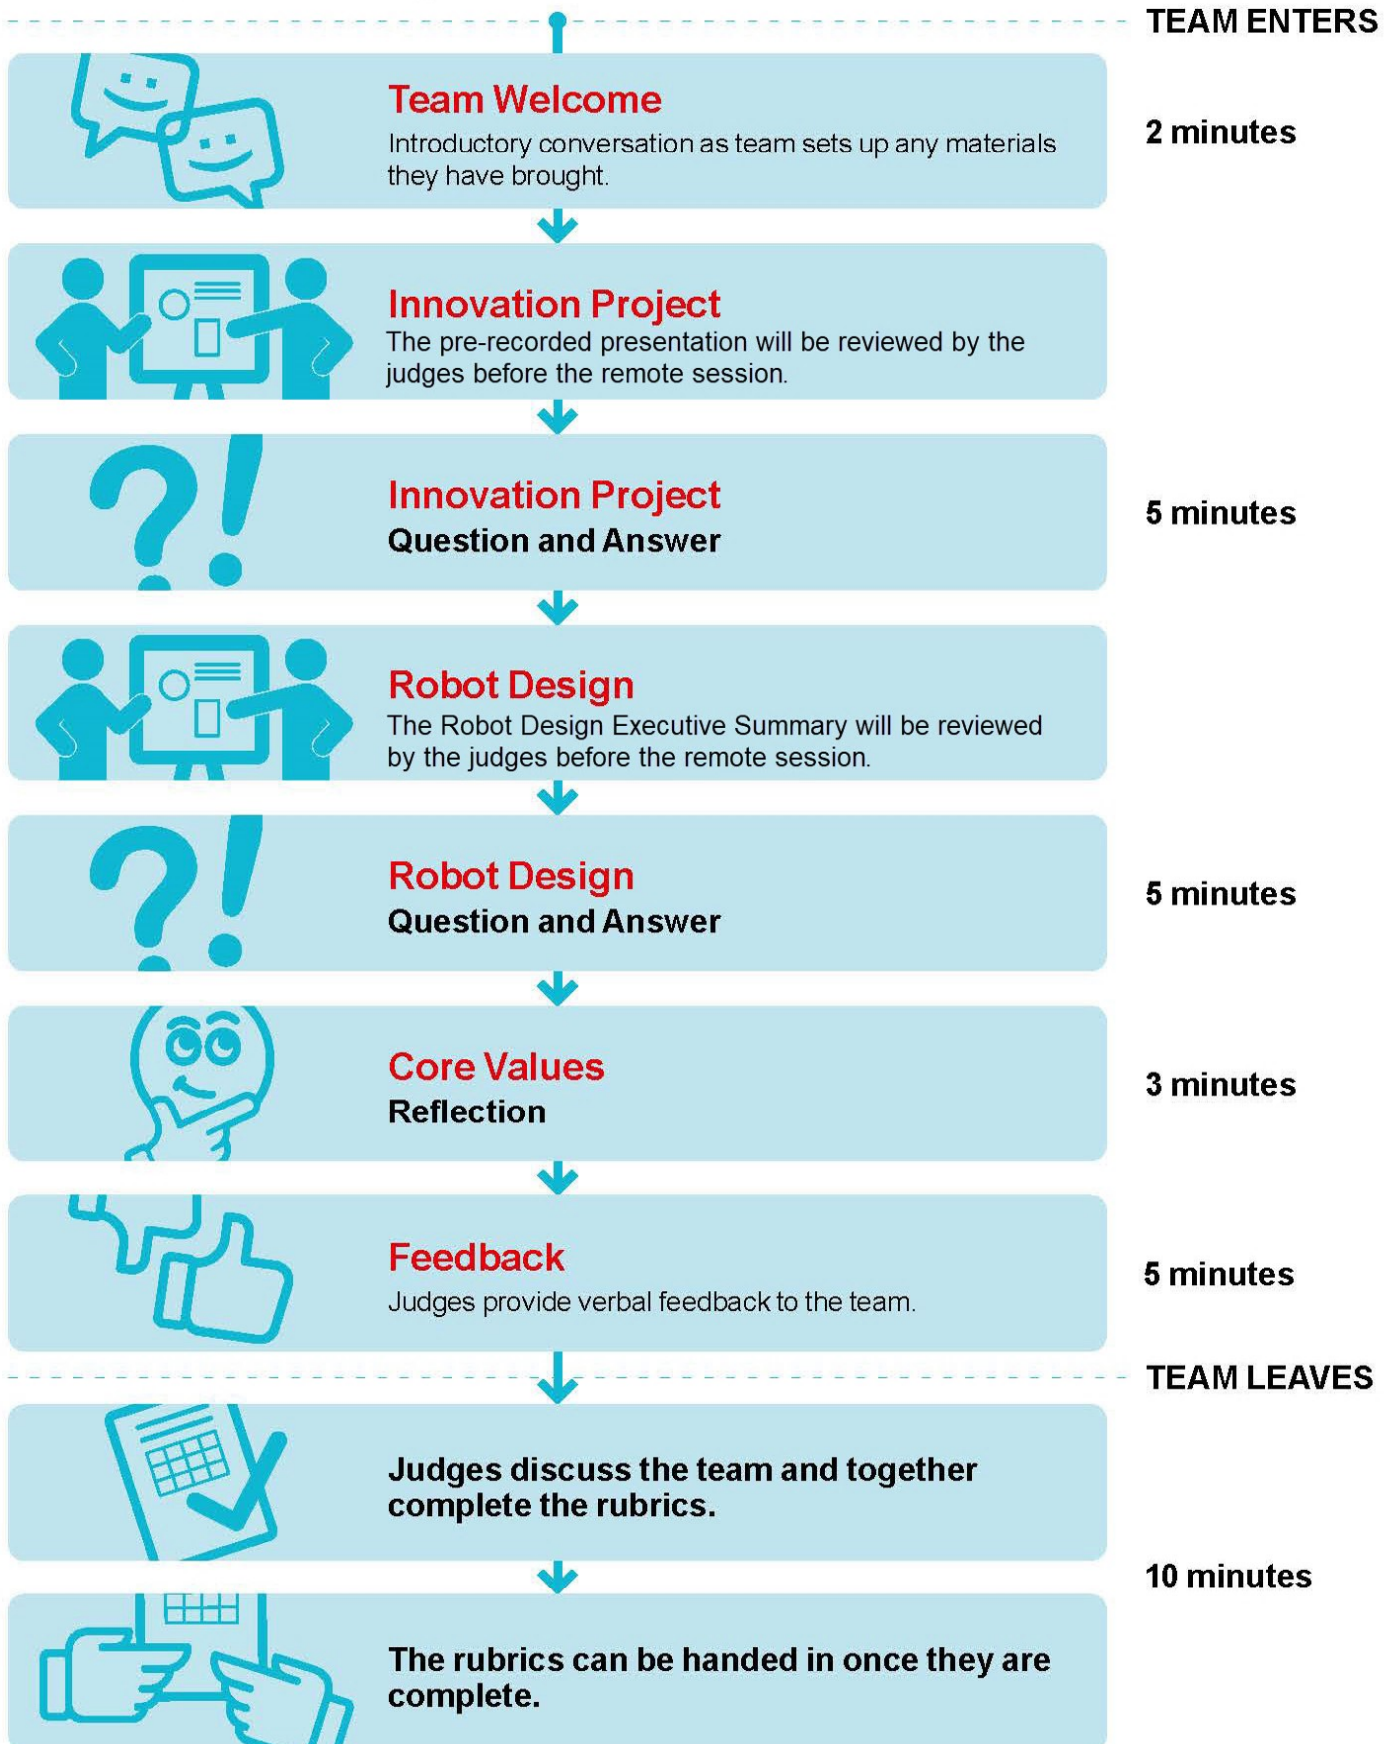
TEAM ENTERS

Team Welcome
Introductory conversation as team sets up any materials they have brought.

2 minutes

Innovation Project
The pre-recorded presentation will be reviewed by the judges before the remote session.

Innovation Project
Question and Answer

5 minutes

Robot Design
The Robot Design Executive Summary will be reviewed by the judges before the remote session.

Robot Design
Question and Answer

5 minutes

Core Values
Reflection

3 minutes

Feedback
Judges provide verbal feedback to the team.

5 minutes

TEAM LEAVES

Judges discuss the team and together complete the rubrics.

10 minutes

The rubrics can be handed in once they are complete.